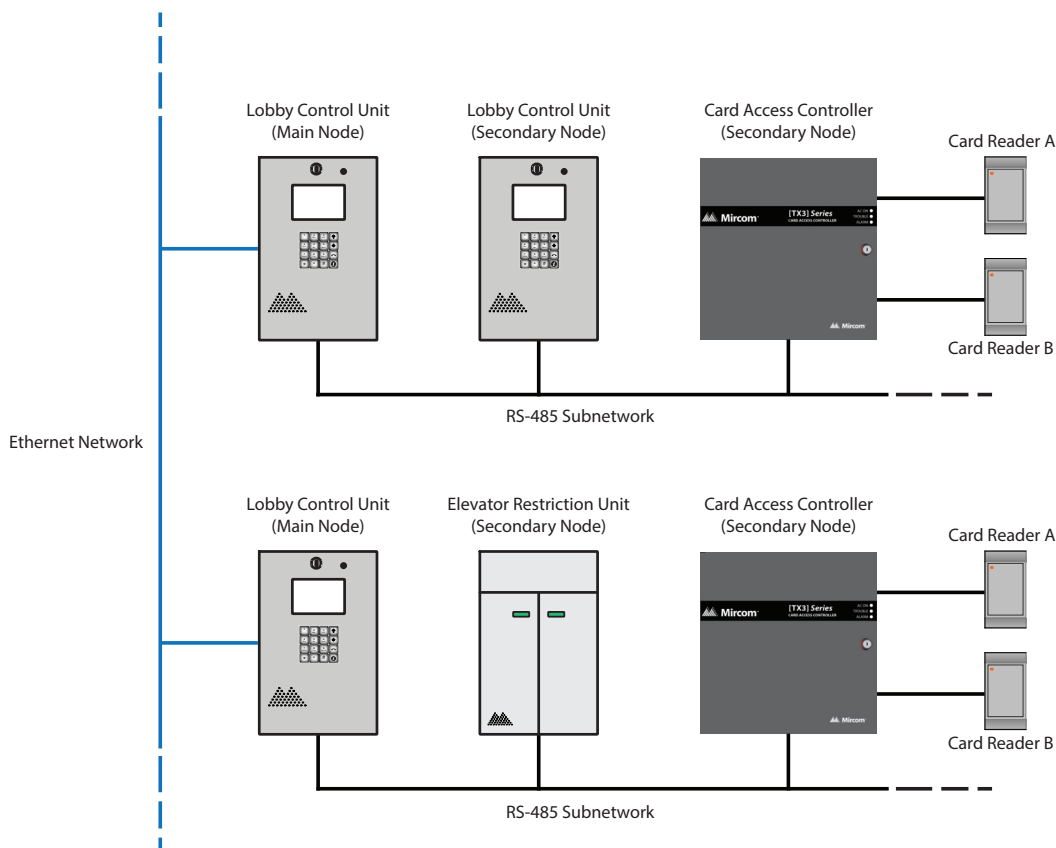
Lobby Control Unit (Main Node)

Lobby Control Unit (Secondary Node)

Card Access Controller (Secondary Node)

Card Reader A

Mircom

[TX3] Series
CARD ACCESS CONTROLLER

AC ON
TROUBLE
ALARM

Mircom

Card Reader B

RS-485 Subnetwork

Ethernet Network

Lobby Control Unit (Main Node)

Elevator Restriction Unit (Secondary Node)

Card Access Controller (Secondary Node)

Card Reader A

Mircom

[TX3] Series
CARD ACCESS CONTROLLER

AC ON
TROUBLE
ALARM

Mircom

Card Reader B

RS-485 Subnetwork